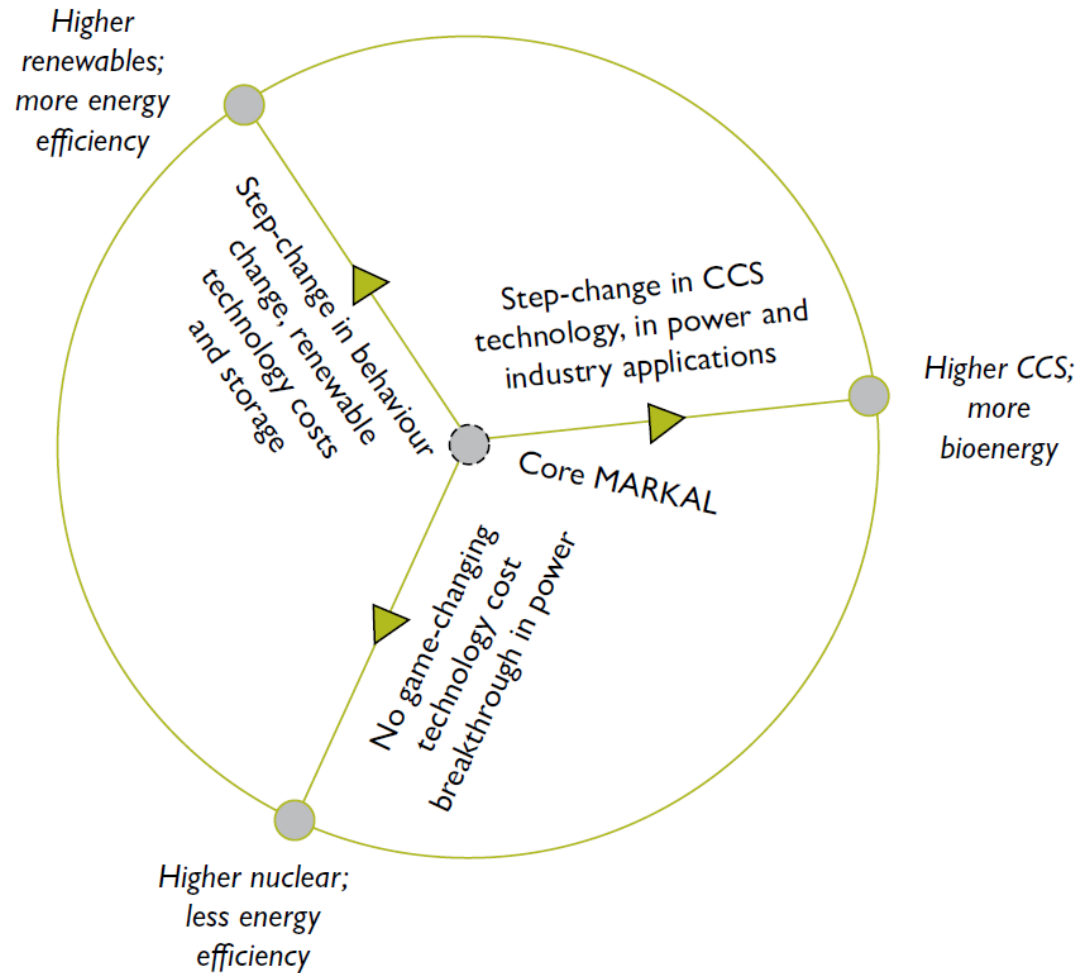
Higher renewables; more energy efficiency

Step-change in behaviour change, renewable technology costs and storage

Step-change in CCS technology, in power and industry applications

Higher CCS; more bioenergy

Core MARKAL

No game-changing technology cost breakthrough in power

Higher nuclear; less energy efficiency